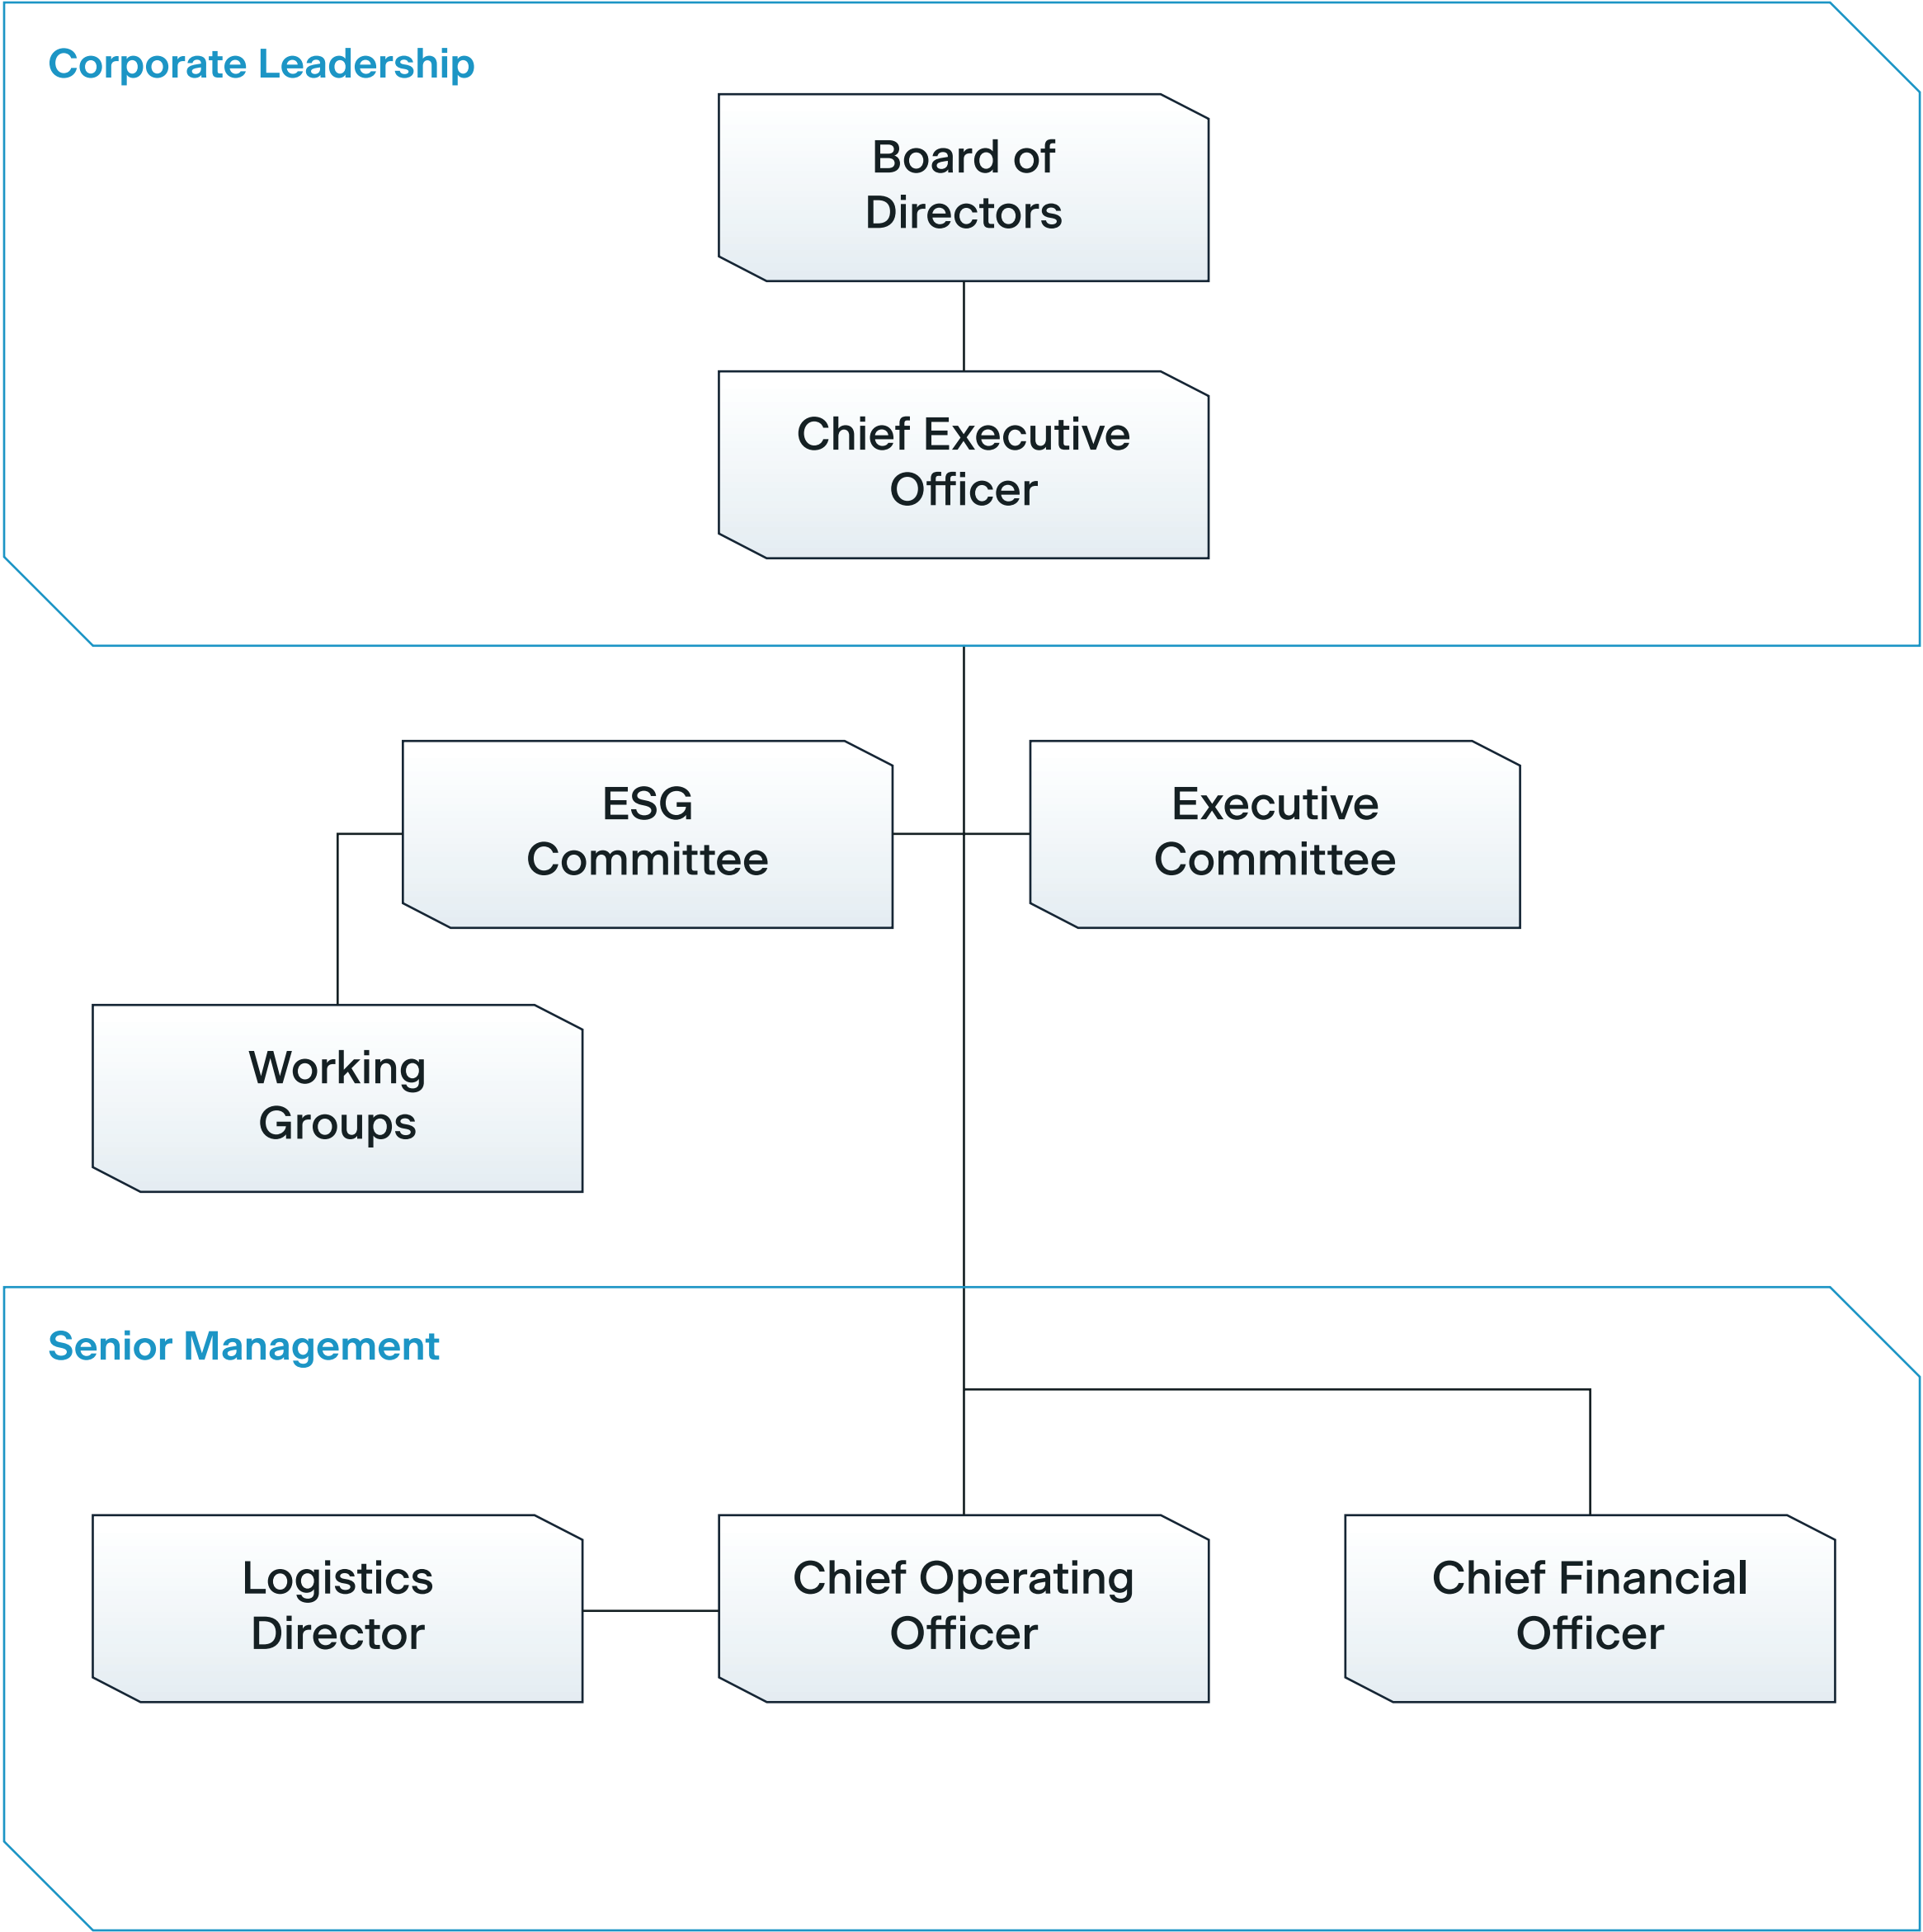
Corporate Leadership

Board of Directors

Chief Executive Officer

ESG Committee

Executive Committee

Working Groups

Senior Management

Logistics Director

Chief Operating Officer

Chief Financial Officer